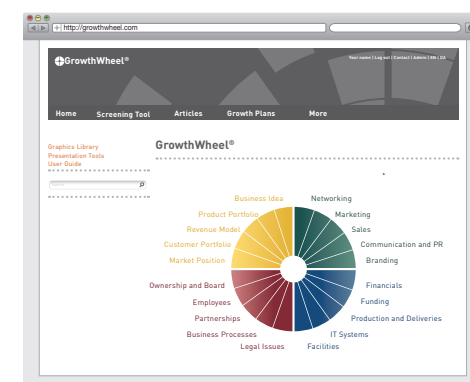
http://growthwheel.com

GrowthWheel®

Your name | Log out | Contact | Admin | EN | DA

Home Screening Tool Articles Growth Plans More

Graphics Library
Presentation Tools
User Guide

GrowthWheel®

Business Idea
Product Portfolio
Revenue Model
Customer Portfolio
Market Position
Networking
Marketing
Sales
Communication and PR
Branding
Ownership and Board
Employees
Partnerships
Business Processes
Legal Issues
Financials
Funding
Production and Deliveries
IT Systems
Facilities